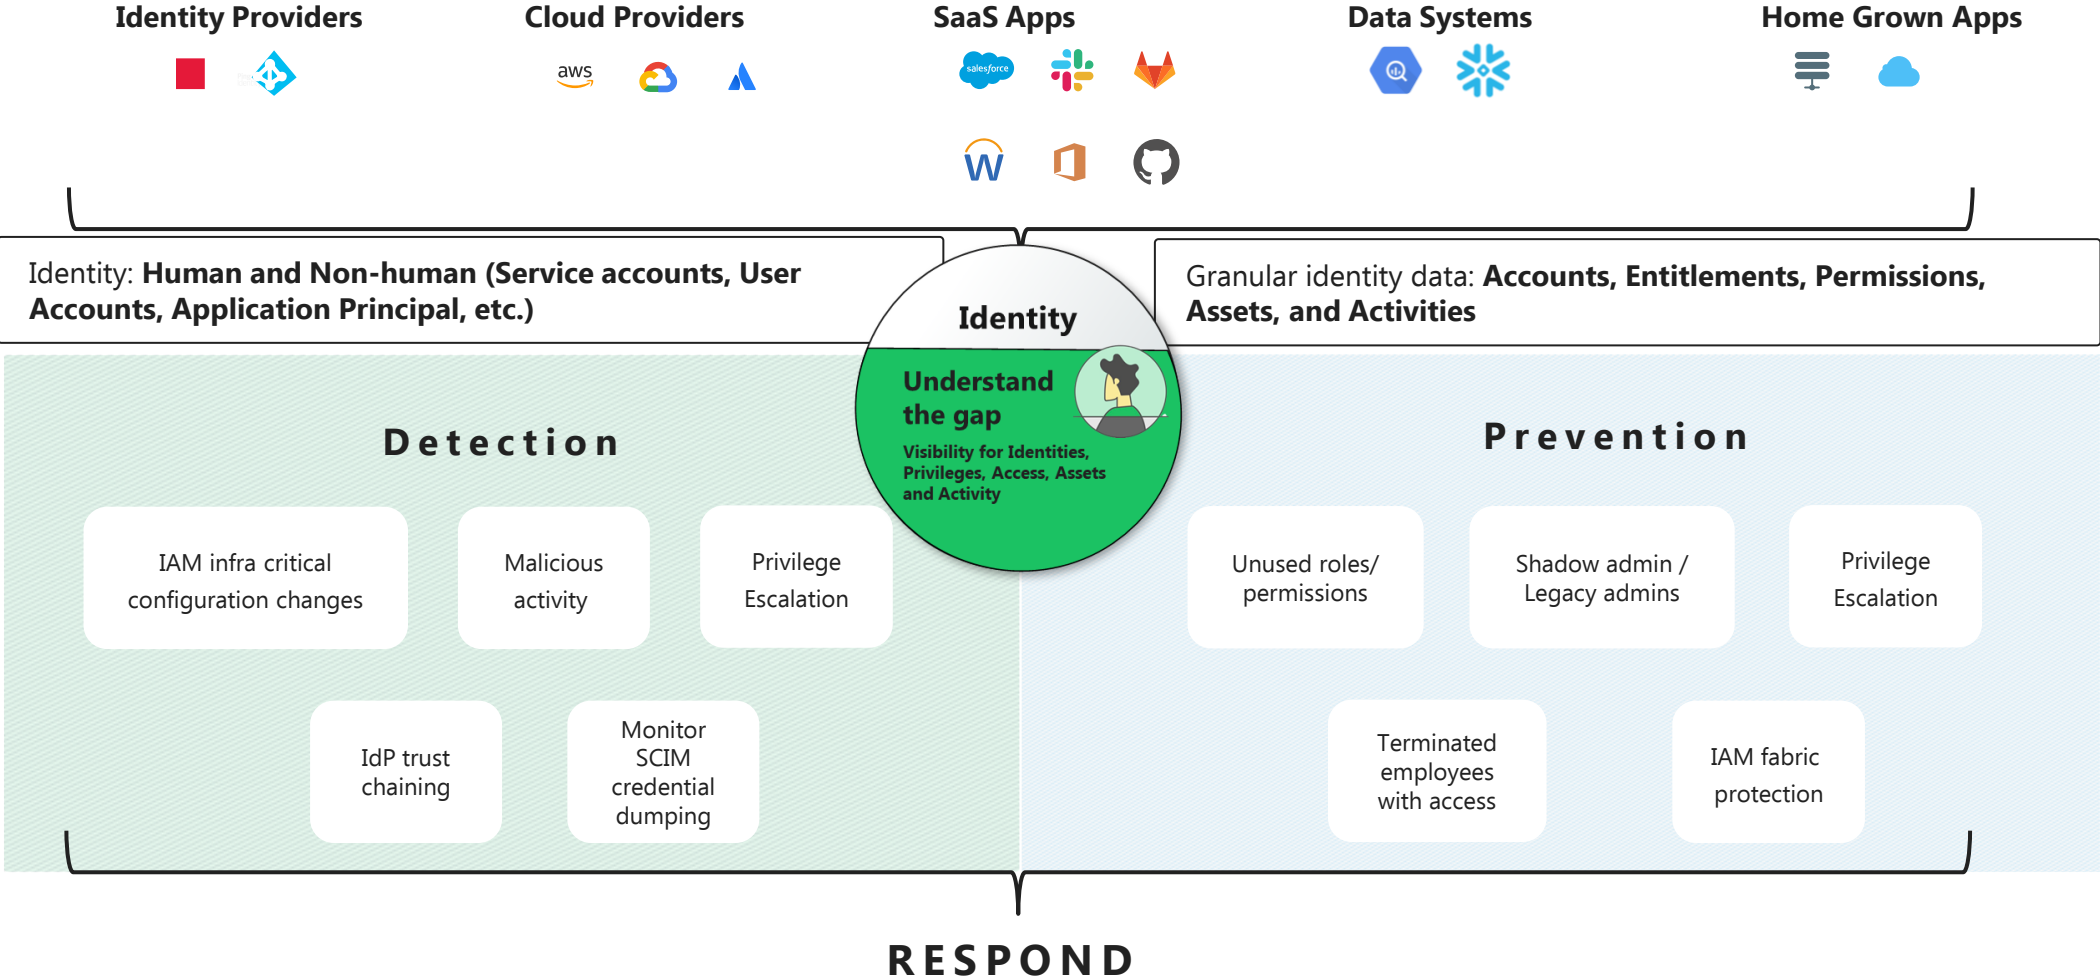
Identity Providers

Cloud Providers

aws

SaaS Apps

salesforce

Data Systems

Home Grown Apps

Identity: **Human and Non-human (Service accounts, User Accounts, Application Principal, etc.)**

Identity

Understand the gap

Visibility for Identities, Privileges, Access, Assets and Activity

Granular identity data: **Accounts, Entitlements, Permissions, Assets, and Activities**

Detection

IAM infra critical configuration changes

Malicious activity

Privilege Escalation

IdP trust chaining

Monitor SCIM credential dumping

Prevention

Unused roles/ permissions

Shadow admin / Legacy admins

Privilege Escalation

Terminated employees with access

IAM fabric protection

RESPOND